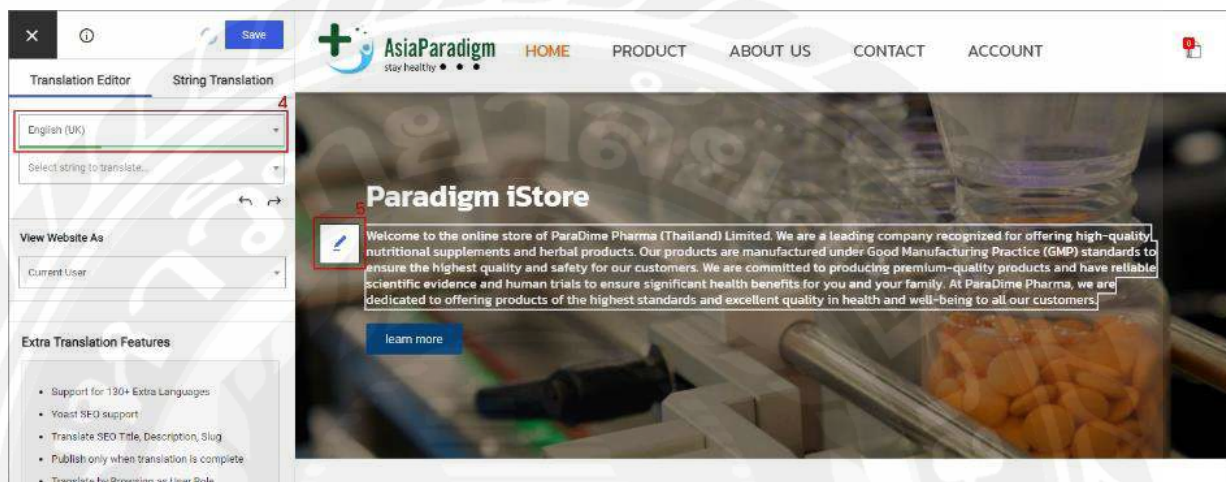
×
Save
Translation Editor
String Translation
4
English (UK)
Select string to translate...
View Website As
Current User
Extra Translation Features

- Support for 130+ Extra Languages
- Yoast SEO support
- Translate SEO Title, Description, Slug
- Publish only when translation is complete
- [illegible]

AsiaParadigm
stay healthy
HOME
PRODUCT
ABOUT US
CONTACT
ACCOUNT
0

Paradigm iStore
5
Welcome to the online store of ParaDime Pharma (Thailand) Limited. We are a leading company recognized for offering high-quality nutritional supplements and herbal products. Our products are manufactured under Good Manufacturing Practice (GMP) standards to ensure the highest quality and safety for our customers. We are committed to producing premium-quality products and have reliable scientific evidence and human trials to ensure significant health benefits for you and your family. At ParaDime Pharma, we are dedicated to offering products of the highest standards and excellent quality in health and well-being to all our customers.
learn more